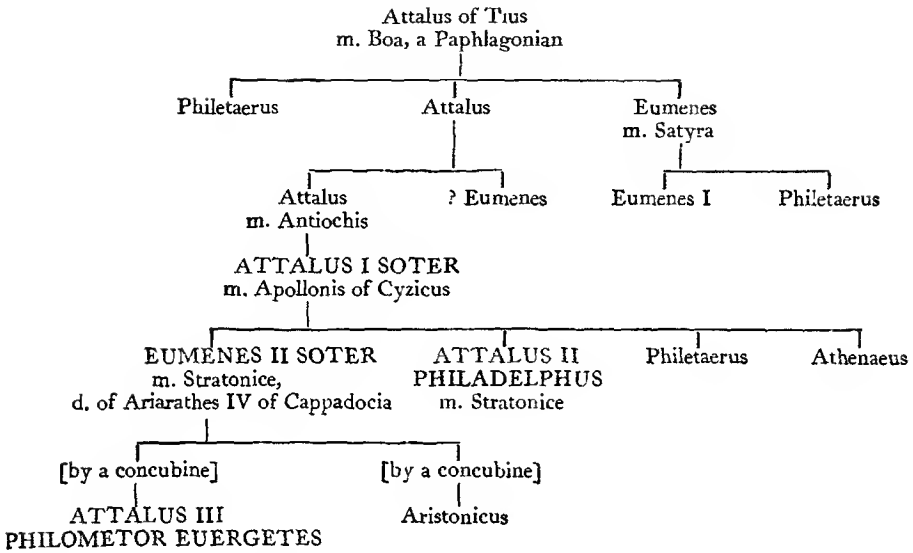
Attalus of Tius
m. Boa, a Paphlagonian

Philetaerus

Attalus

Eumenes
m. Satyra

Attalus
m. Antiochis

? Eumenes

Eumenes I

Philetaerus

ATTALUS I SOTER
m. Apollonis of Cyzicus

EUMENES II SOTER
m. Stratonice,
d. of Ariarathes IV of Cappadocia

ATTALUS II
PHILADELPHUS
m. Stratonice

Philetaerus

Athenaeus

[by a concubine]
ATTALUS III
PHILOMETOR EUERGETES

[by a concubine]
Aristonicus